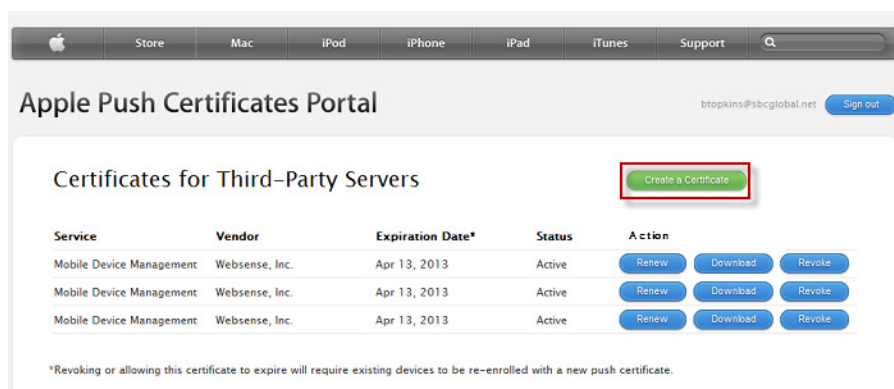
Store Mac iPod iPhone iPad iTunes Support

Apple Push Certificates Portal

btopkins@sbcglobal.net Sign out

Certificates for Third-Party Servers

Create a Certificate

| Service | Vendor | Expiration Date* | Status | Action |
|---|---|---|---|---|
| Mobile Device Management | Websense, Inc. | Apr 13, 2013 | Active | Renew Download Revoke |
| Mobile Device Management | Websense, Inc. | Apr 13, 2013 | Active | Renew Download Revoke |
| Mobile Device Management | Websense, Inc. | Apr 13, 2013 | Active | Renew Download Revoke |

*Revoking or allowing this certificate to expire will require existing devices to be re-enrolled with a new push certificate.